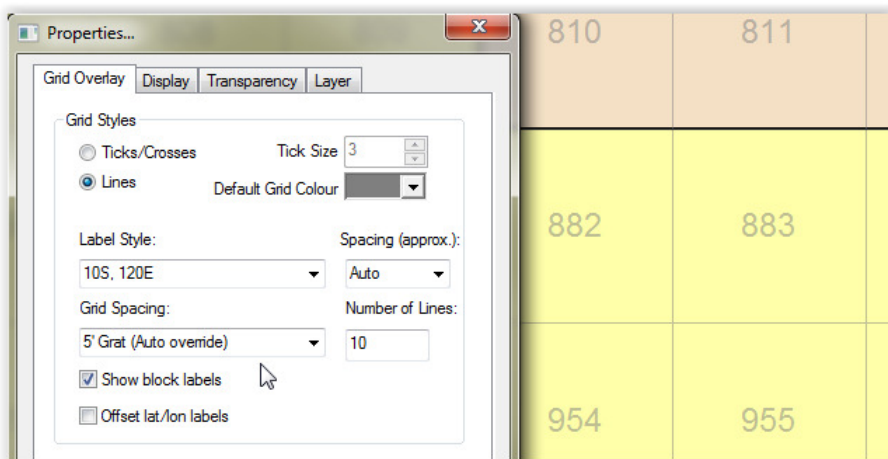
Properties...

Grid Overlay | Display | Transparency | Layer

Grid Styles

Ticks/Crosses

Lines

Tick Size 3

Default Grid Colour

Label Style:

10S, 120E

Spacing (approx.):

Auto

Grid Spacing:

5' Grat (Auto override)

Number of Lines:

10

Show block labels

Offset lat/lon labels

810

811

882

883

954

955